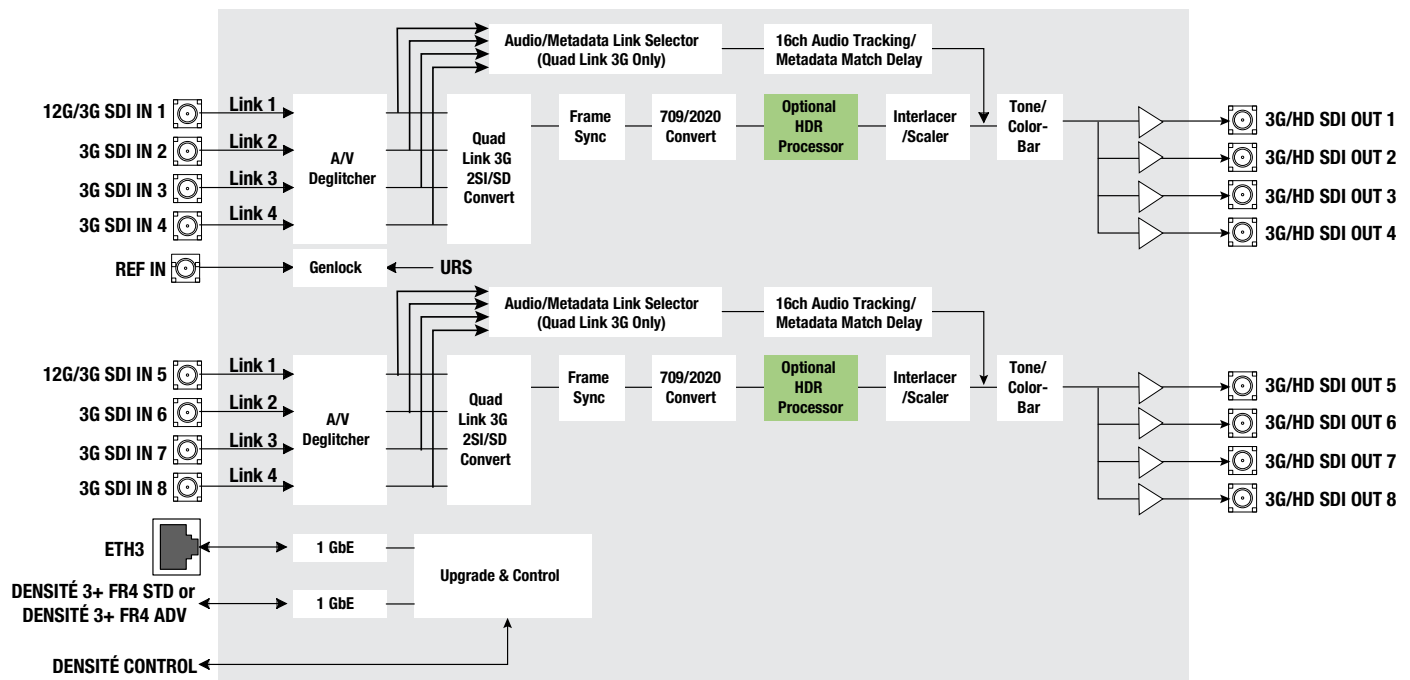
Audio/Metadata Link Selector (Quad Link 3G Only)

16ch Audio Tracking/ Metadata Match Delay

12G/3G SDI IN 1
3G SDI IN 2
3G SDI IN 3
3G SDI IN 4

Link 1
Link 2
Link 3
Link 4

A/V Deglitcher

Quad Link 3G 2SI/SD Convert

Frame Sync

709/2020 Convert

Optional HDR Processor

Interlacer /Scaler

Tone/ Color-Bar

3G/HD SDI OUT 1
3G/HD SDI OUT 2
3G/HD SDI OUT 3
3G/HD SDI OUT 4

REF IN

Genlock

URS

Audio/Metadata Link Selector (Quad Link 3G Only)

16ch Audio Tracking/ Metadata Match Delay

12G/3G SDI IN 5
3G SDI IN 6
3G SDI IN 7
3G SDI IN 8

Link 1
Link 2
Link 3
Link 4

A/V Deglitcher

Quad Link 3G 2SI/SD Convert

Frame Sync

709/2020 Convert

Optional HDR Processor

Interlacer /Scaler

Tone/ Color-Bar

3G/HD SDI OUT 5
3G/HD SDI OUT 6
3G/HD SDI OUT 7
3G/HD SDI OUT 8

ETH3

1 GbE

Upgrade & Control

DENSITÉ 3+ FR4 STD or DENSITÉ 3+ FR4 ADV

1 GbE

DENSITÉ CONTROL